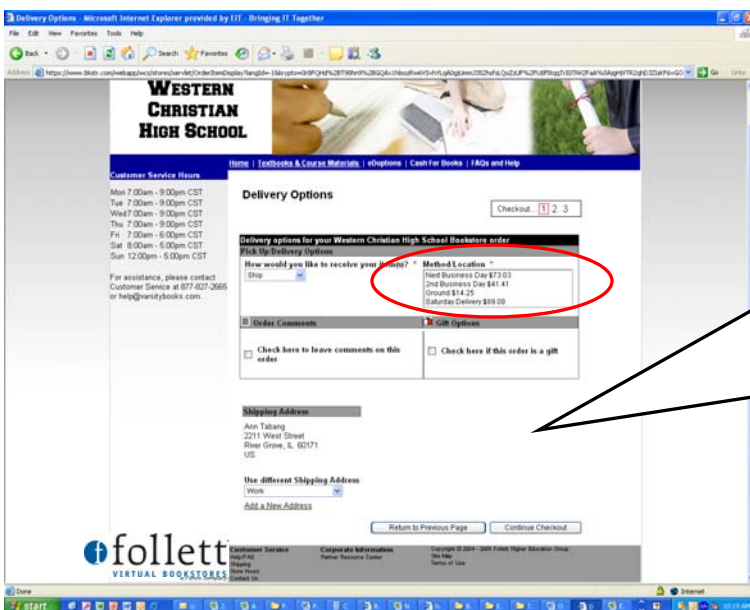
Delivery Options - Microsoft Internet Explorer provided by EIT - Bringing IT Together

File Edit View Favorites Tools Help

Back Search Favorites

Address https://www.bkstr.com/webapp/wcs/stores/servlet/OrderItemDisplay?langId=-1&krypto=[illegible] Go Links

WESTERN CHRISTIAN HIGH SCHOOL

Home | Textbooks & Course Materials | eOptions | Cash For Books | FAQs and Help

Customer Service Hours

Mon 7:00am - 9:00pm CST
Tue 7:00am - 9:00pm CST
Wed 7:00am - 9:00pm CST
Thu 7:00am - 9:00pm CST
Fri 7:00am - 6:00pm CST
Sat 8:00am - 5:00pm CST
Sun 12:00pm - 5:00pm CST

For assistance, please contact Customer Service at 877-827-2665 or help@varsitybooks.com.

Delivery Options

Checkout... 1 2 3

Delivery options for your Western Christian High School Bookstore order

Pick Up/Delivery Options

How would you like to receive your item(s)? *

Ship

Method/Location *

Next Business Day $73.03
2nd Business Day $41.41
Ground $14.25
Saturday Delivery $89.08

Order Comments

Check here to leave comments on this order

Gift Options

Check here if this order is a gift

Shipping Address

Ann Tabang
2211 West Street
River Grove, IL 60171
US

Use different Shipping Address

Work

Add a New Address

Return to Previous Page

Continue Checkout

follett
VIRTUAL BOOKSTORES

Customer Service
Help/FAQ
Shipping
Store Hours
Contact Us

Corporate Information
Partner Resource Center

Copyright © 2004 - 2009 Follett Higher Education Group
Site Map
Terms of Use

Done

Internet

start